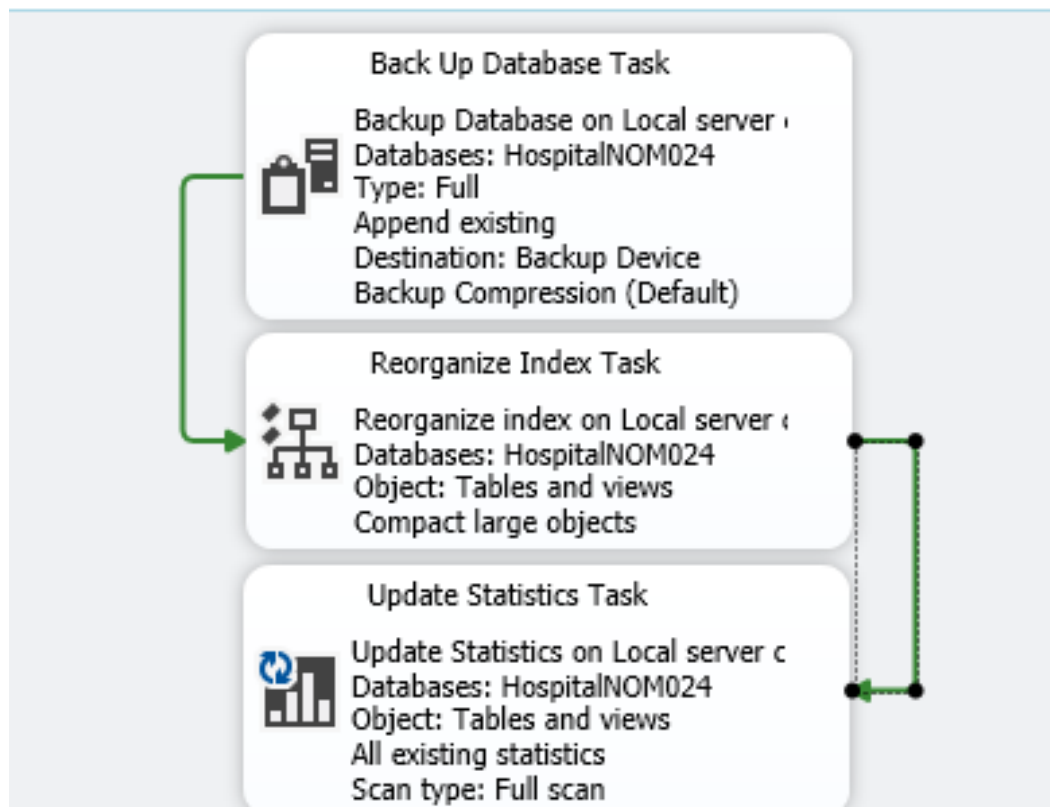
Back Up Database Task

Backup Database on Local server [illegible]
Databases: HospitalNOM024
Type: Full
Append existing
Destination: Backup Device
Backup Compression (Default)

Reorganize Index Task

Reorganize index on Local server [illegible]
Databases: HospitalNOM024
Object: Tables and views
Compact large objects

Update Statistics Task

Update Statistics on Local server c
Databases: HospitalNOM024
Object: Tables and views
All existing statistics
Scan type: Full scan